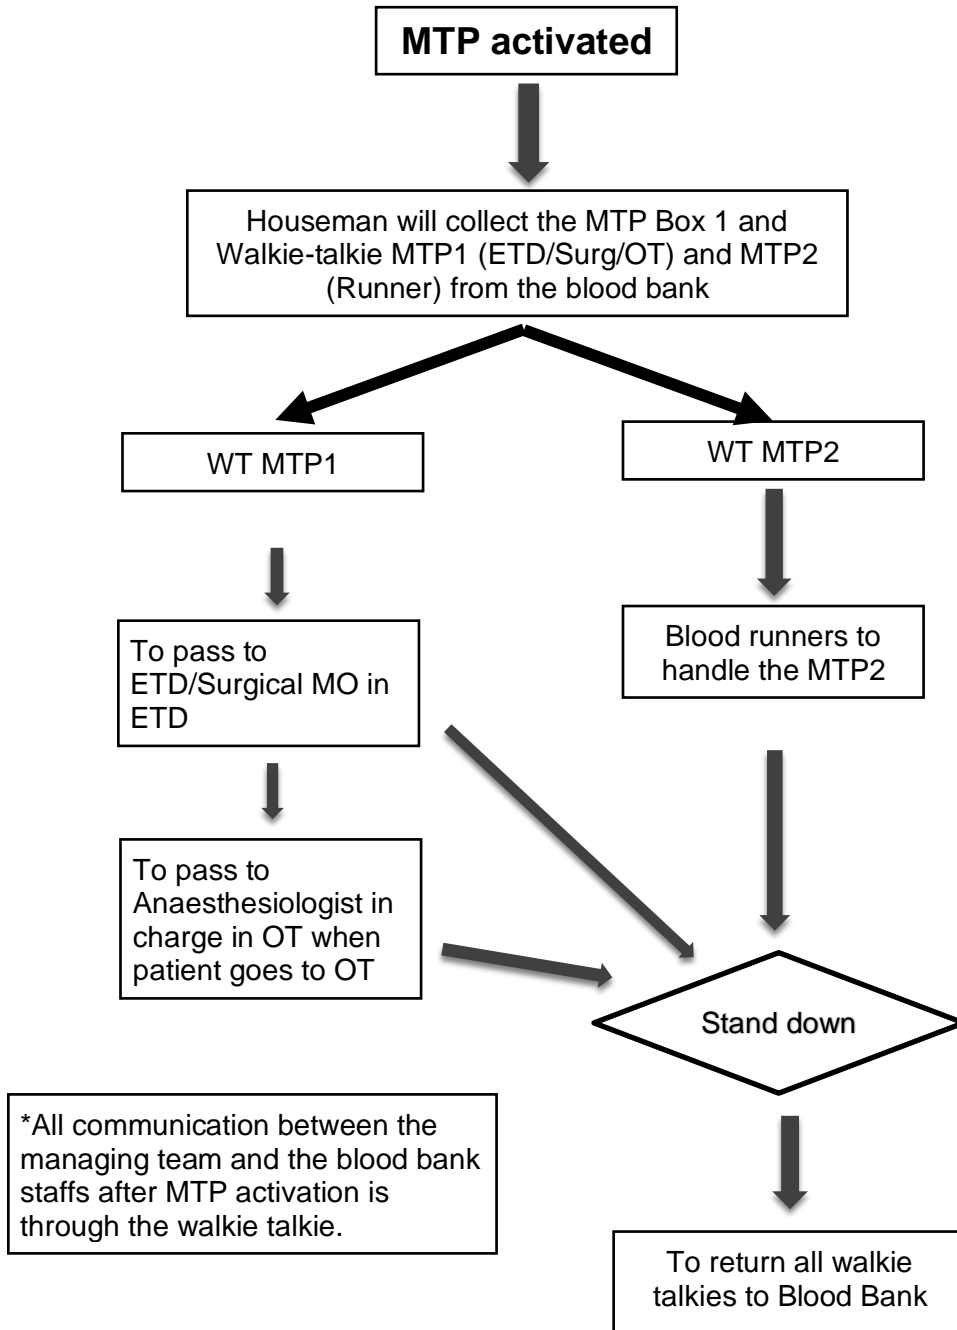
MTP activated

Houseman will collect the MTP Box 1 and Walkie-talkie MTP1 (ETD/Surg/OT) and MTP2 (Runner) from the blood bank

WT MTP1

To pass to ETD/Surgical MO in ETD

To pass to Anaesthesiologist in charge in OT when patient goes to OT

WT MTP2

Blood runners to handle the MTP2

Stand down

To return all walkie talkies to Blood Bank

*All communication between the managing team and the blood bank staffs after MTP activation is through the walkie talkie.